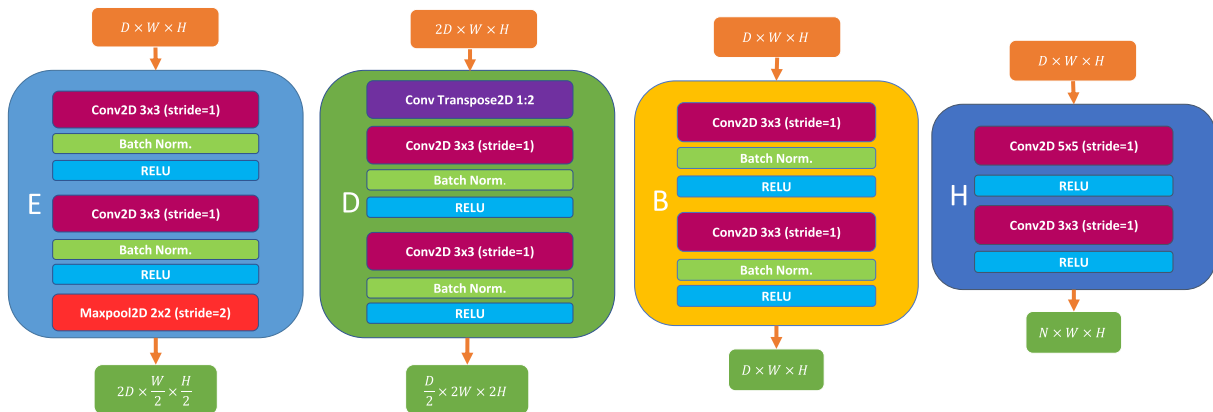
$D \times W \times H$

E

Conv2D 3x3 (stride=1)

Batch Norm.

RELU

Conv2D 3x3 (stride=1)

Batch Norm.

RELU

Maxpool2D 2x2 (stride=2)

$2D \times \frac{W}{2} \times \frac{H}{2}$

$2D \times W \times H$

D

Conv Transpose2D 1:2

Conv2D 3x3 (stride=1)

Batch Norm.

RELU

Conv2D 3x3 (stride=1)

Batch Norm.

RELU

$\frac{D}{2} \times 2W \times 2H$

$D \times W \times H$

B

Conv2D 3x3 (stride=1)

Batch Norm.

RELU

Conv2D 3x3 (stride=1)

Batch Norm.

RELU

$D \times W \times H$

$D \times W \times H$

H

Conv2D 5x5 (stride=1)

RELU

Conv2D 3x3 (stride=1)

RELU

$N \times W \times H$